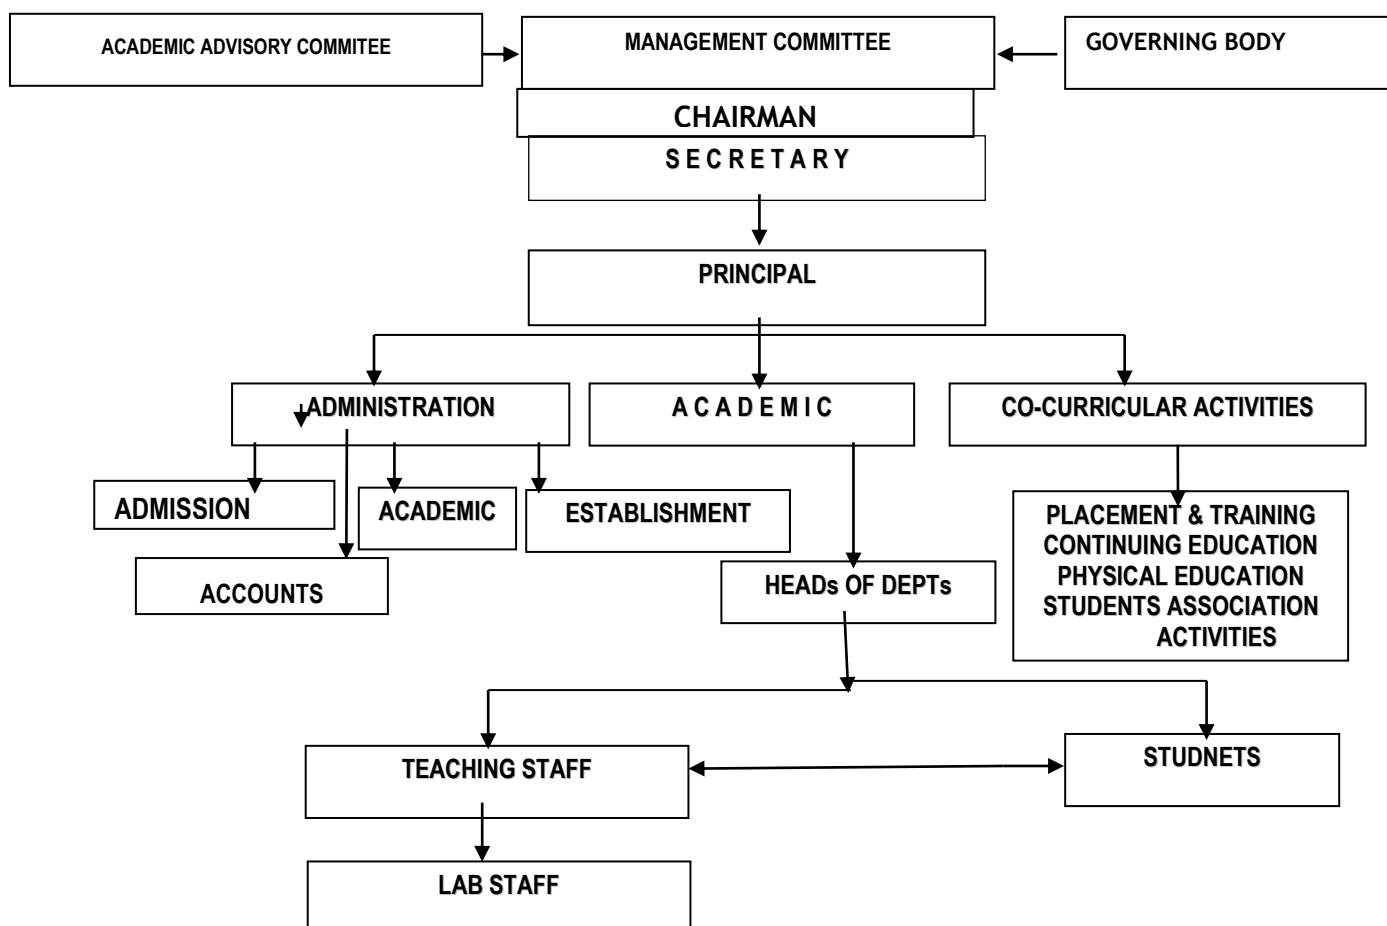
ACADEMIC ADVISORY COMMITEE

MANAGEMENT COMMITTEE

GOVERNING BODY

CHAIRMAN

S E C R E T A R Y

PRINCIPAL

ADMINISTRATION

A C A D E M I C

CO-CURRICULAR ACTIVITIES

ADMISSION

ACADEMIC

ESTABLISHMENT

ACCOUNTS

HEADs OF DEPTs

PLACEMENT & TRAINING
CONTINUING EDUCATION
PHYSICAL EDUCATION
STUDENTS ASSOCIATION
ACTIVITIES

TEACHING STAFF

STUDNETS

LAB STAFF